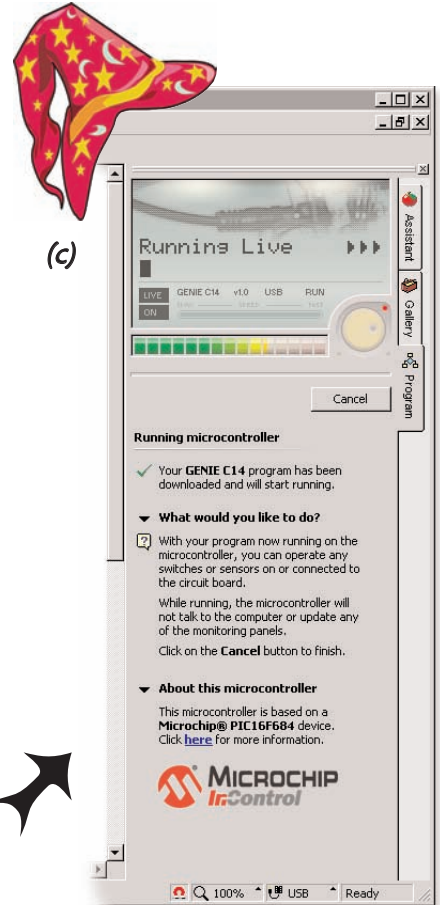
(c)

Running Live

LIVE GENIE C14 v1.0 USB RUN

ON

Assistant

Gallery

Program

Cancel

Running microcontroller

Your **GENIE C14** program has been downloaded and will start running.

What would you like to do?

With your program now running on the microcontroller, you can operate any switches or sensors on or connected to the circuit board.

While running, the microcontroller will not talk to the computer or update any of the monitoring panels.

Click on the **Cancel** button to finish.

About this microcontroller

This microcontroller is based on a **Microchip® PIC16F684** device. Click here for more information.

MICROCHIP InControl

100% USB Ready